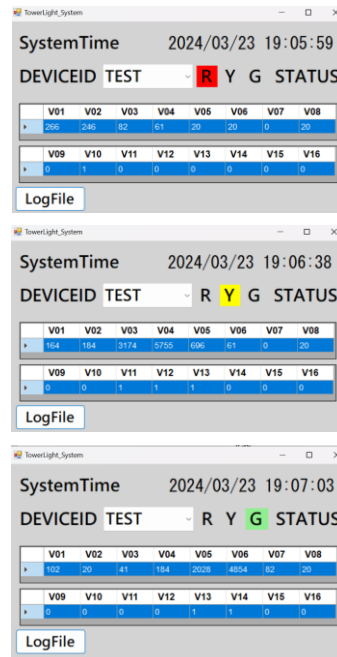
TowerLight_System

SystemTime 2024/03/23 19:05:59

DEVICEID TEST R Y G STATUS

| V01 | V02 | V03 | V04 | V05 | V06 | V07 | V08 |
|---|---|---|---|---|---|---|---|
| 266 | 246 | 82 | 61 | 20 | 20 | 0 | 20 |

| V09 | V10 | V11 | V12 | V13 | V14 | V15 | V16 |
|---|---|---|---|---|---|---|---|
| 0 | 1 | 0 | 0 | 0 | 0 | 0 | 0 |

LogFile

TowerLight_System

SystemTime 2024/03/23 19:06:38

DEVICEID TEST R Y G STATUS

| V01 | V02 | V03 | V04 | V05 | V06 | V07 | V08 |
|---|---|---|---|---|---|---|---|
| 164 | 184 | 3174 | 5755 | 696 | 61 | 0 | 20 |

| V09 | V10 | V11 | V12 | V13 | V14 | V15 | V16 |
|---|---|---|---|---|---|---|---|
| 0 | 0 | 1 | 1 | 1 | 0 | 0 | 0 |

LogFile

TowerLight_System

SystemTime 2024/03/23 19:07:03

DEVICEID TEST R Y G STATUS

| V01 | V02 | V03 | V04 | V05 | V06 | V07 | V08 |
|---|---|---|---|---|---|---|---|
| 102 | 20 | 41 | 184 | 2028 | 4854 | 82 | 20 |

| V09 | V10 | V11 | V12 | V13 | V14 | V15 | V16 |
|---|---|---|---|---|---|---|---|
| 0 | 0 | 0 | 0 | 1 | 1 | 0 | 0 |

LogFile